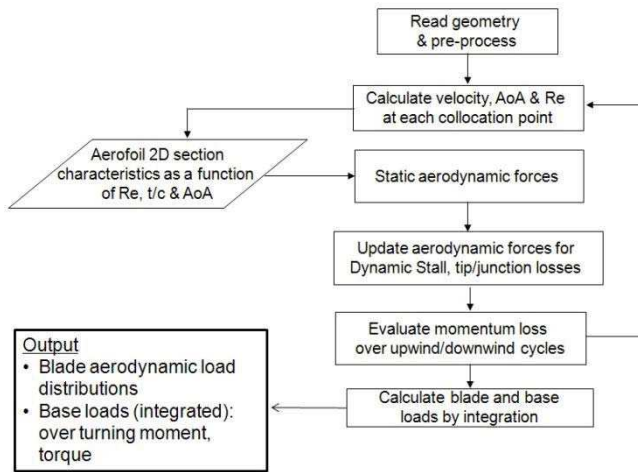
Read geometry & pre-process

Calculate velocity, AoA & Re at each collocation point

Aerofoil 2D section characteristics as a function of Re, t/c & AoA

Static aerodynamic forces

Update aerodynamic forces for Dynamic Stall, tip/junction losses

Evaluate momentum loss over upwind/downwind cycles

Calculate blade and base loads by integration

Output
• Blade aerodynamic load distributions
• Base loads (integrated): over turning moment, torque